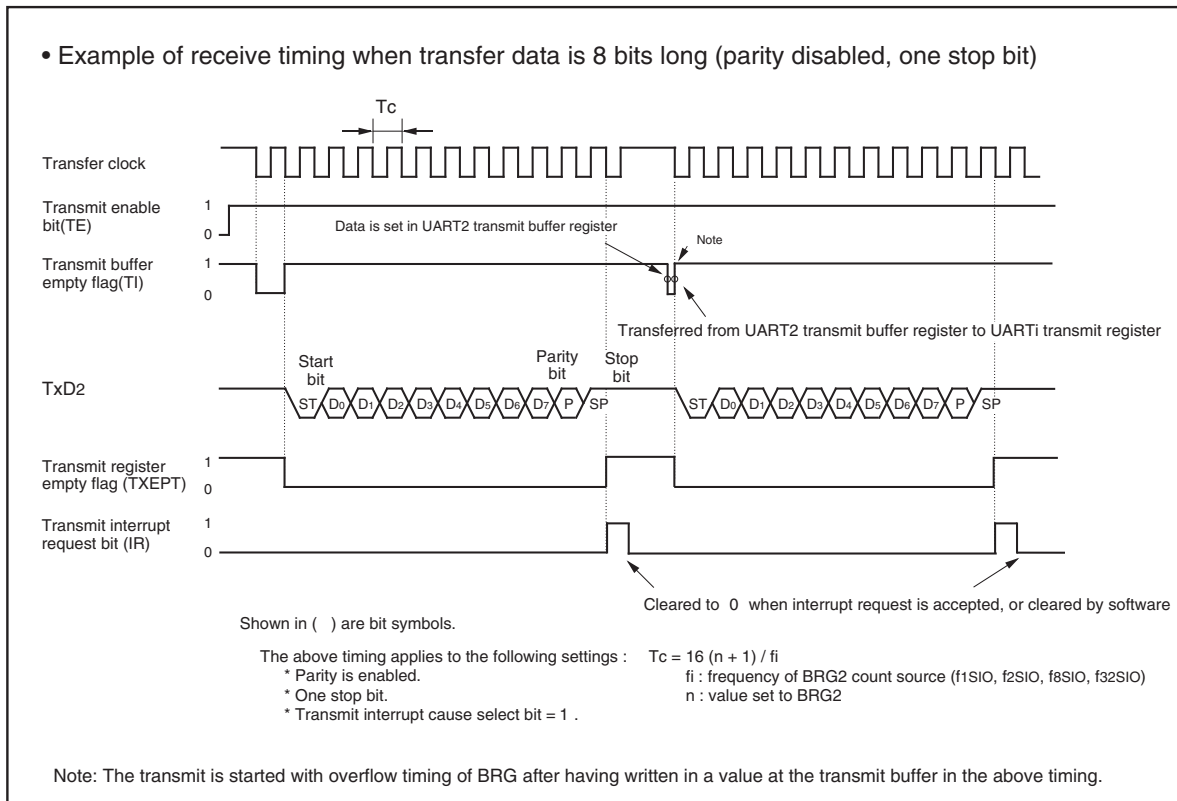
• Example of receive timing when transfer data is 8 bits long (parity disabled, one stop bit)

Tc

Transfer clock

Transmit enable bit(TE)
1
0

Data is set in UART2 transmit buffer register

Note

Transmit buffer empty flag(TI)
1
0

Transferred from UART2 transmit buffer register to UARTi transmit register

Start bit
Parity bit
Stop bit

TxD2

ST D0 D1 D2 D3 D4 D5 D6 D7 P SP

ST D0 D1 D2 D3 D4 D5 D6 D7 P SP

Transmit register empty flag (TXEPT)
1
0

Transmit interrupt request bit (IR)
1
0

Cleared to 0 when interrupt request is accepted, or cleared by software

Shown in ( ) are bit symbols.

The above timing applies to the following settings :
* Parity is enabled.
* One stop bit.
* Transmit interrupt cause select bit = 1 .

Tc = 16 (n + 1) / fi
fi : frequency of BRG2 count source (f1SIO, f2SIO, f8SIO, f32SIO)
n : value set to BRG2

Note: The transmit is started with overflow timing of BRG after having written in a value at the transmit buffer in the above timing.